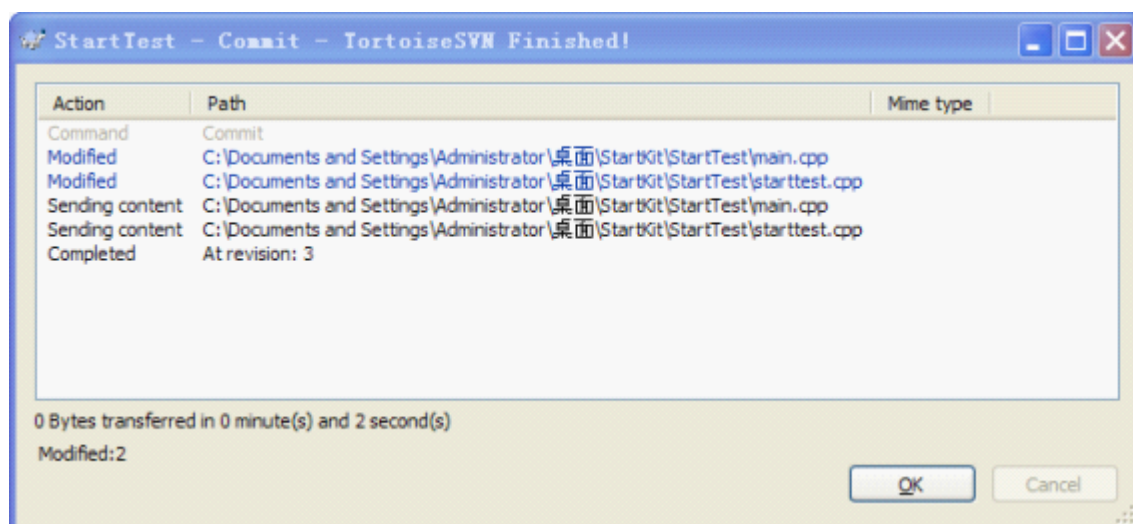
StartTest - Commit - TortoiseSVN Finished!

| Action | Path | Mime type |
|---|---|---|
| Command | Commit | |
| Modified | C:\Documents and Settings\Administrator\桌面\StartKit\StartTest\main.cpp | |
| Modified | C:\Documents and Settings\Administrator\桌面\StartKit\StartTest\starttest.cpp | |
| Sending content | C:\Documents and Settings\Administrator\桌面\StartKit\StartTest\main.cpp | |
| Sending content | C:\Documents and Settings\Administrator\桌面\StartKit\StartTest\starttest.cpp | |
| Completed | At revision: 3 | |

0 Bytes transferred in 0 minute(s) and 2 second(s)

Modified:2

OK

Cancel